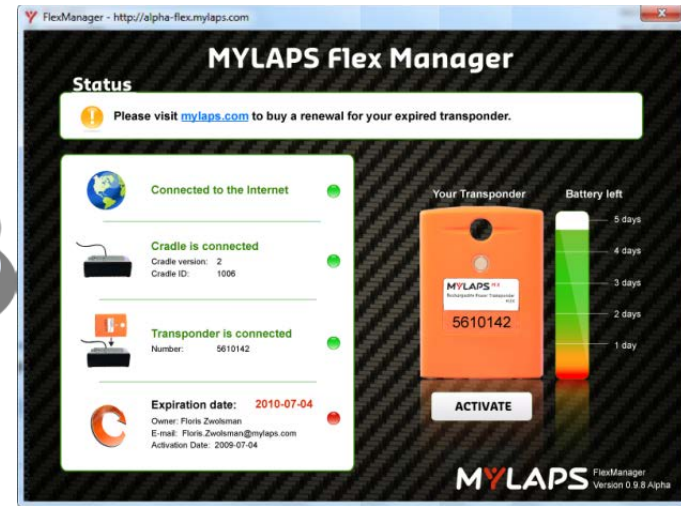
FlexManager - http://alpha-flex.mylaps.com

MYLAPS Flex Manager

Status

Please visit mylaps.com to buy a renewal for your expired transponder.

Connected to the Internet

Cradle is connected
Cradle version: 2
Cradle ID: 1006

Transponder is connected
Number: 5610142

Expiration date: 2010-07-04
Owner: Floris Zwolsman
E-mail: Floris.Zwolsman@mylaps.com
Activation Date: 2009-07-04

Your Transponder

MYLAPS
Rechargeable Power Transponder
5610142

ACTIVATE

Battery left
5 days
4 days
3 days
2 days
1 day

MYLAPS FlexManager Version 0.9.8 Alpha